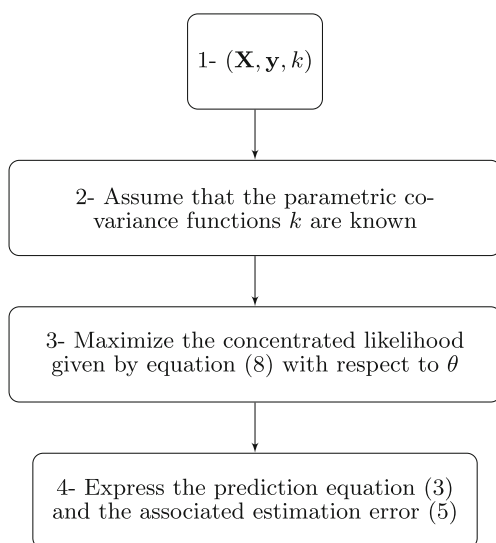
1- $(\mathbf{X}, \mathbf{y}, k)$

2- Assume that the parametric covariance functions $k$ are known

3- Maximize the concentrated likelihood given by equation (8) with respect to $\theta$

4- Express the prediction equation (3) and the associated estimation error (5)